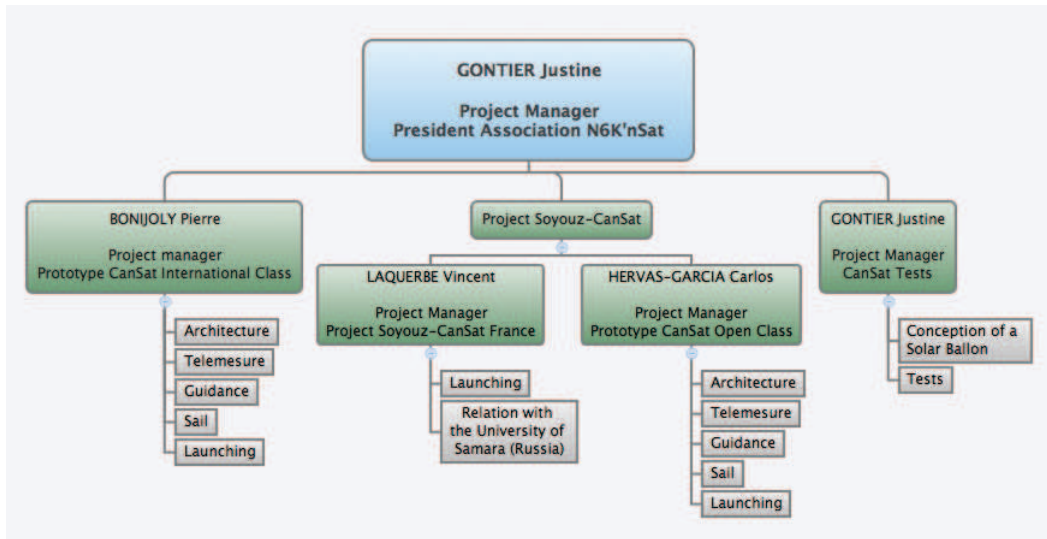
GONTIER Justine

Project Manager
President Association N6K'nSat

BONIJOLY Pierre

Project manager
Prototype CanSat International Class

Architecture

Telemesure

Guidance

Sail

Launching

Project Soyouz-CanSat

LAQUERBE Vincent

Project Manager
Project Soyouz-CanSat France

Launching

Relation with the University of Samara (Russia)

HERVAS-GARCIA Carlos

Project Manager
Prototype CanSat Open Class

Architecture

Telemesure

Guidance

Sail

Launching

GONTIER Justine

Project Manager
CanSat Tests

Conception of a Solar Ballon

Tests